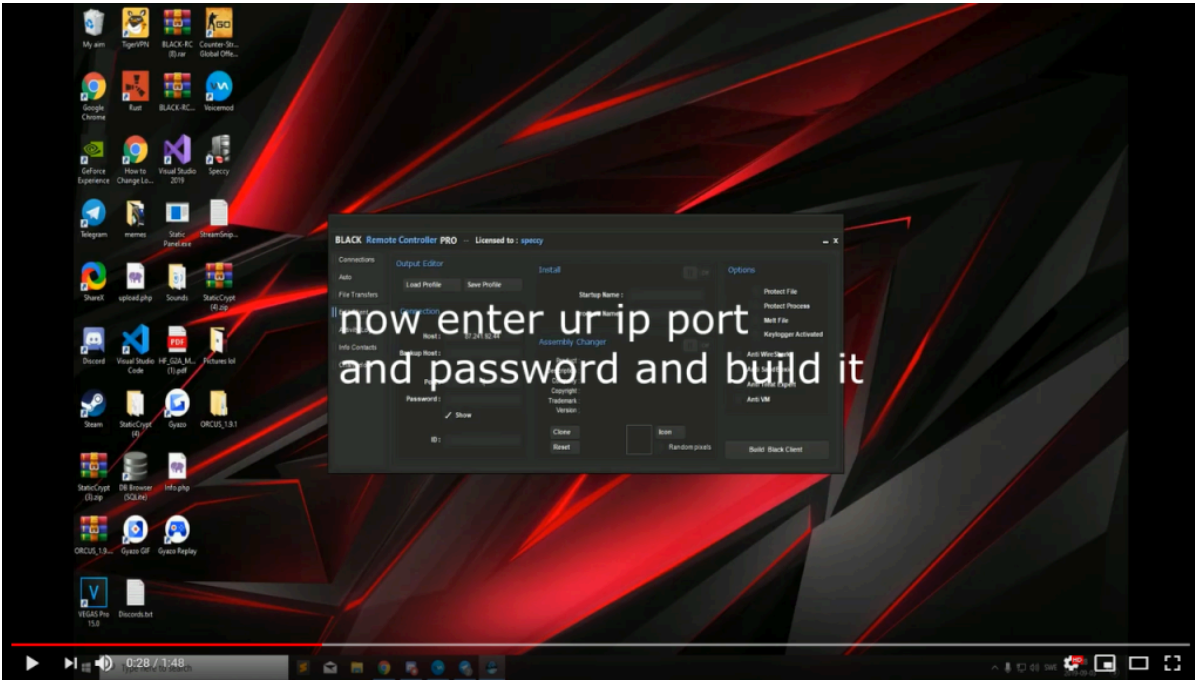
My aim

TigerVPN

BLACK-RC (8).rar

Counter-Strike Global Offe...

Google Chrome

Rust

BLACK-RC...

Voicemod

GeForce Experience

How to Change Lo...

Visual Studio 2019

Speccy

Telegram

memes

Static Panel.exe

StreamSnip...

ShareX

upload.php

Sounds

StaticCrypt (4).zip

Discord

Visual Studio Code

HF_G2A_M... (1).pdf

Pictures lol

Steam

StaticCrypt (4)

Gyazo

ORCUS_1.9.1

StaticCrypt (3).zip

DB Browser (SQLite)

info.php

ORCUS_1.9...

Gyazo GIF

Gyazo Replay

VEGAS Pro 15.0

Discords.txt

BLACK Remote Controller PRO — Licensed to : speccy

Connections

Auto

File Transfers

Info Contacts

Output Editor

Load Profile

Save Profile

Host :

Backup Host :

Password :

Show

ID :

Install

Startup Name :

Assembly Changer

Copyright :

Trademark :

Version :

Clone

Reset

Icon

Random pixels

Options

Protect File

Protect Process

Melt File

Keylogger Activated

Anti VM

Build Black Client

now enter ur ip port and password and build it

0:28 / 1:48